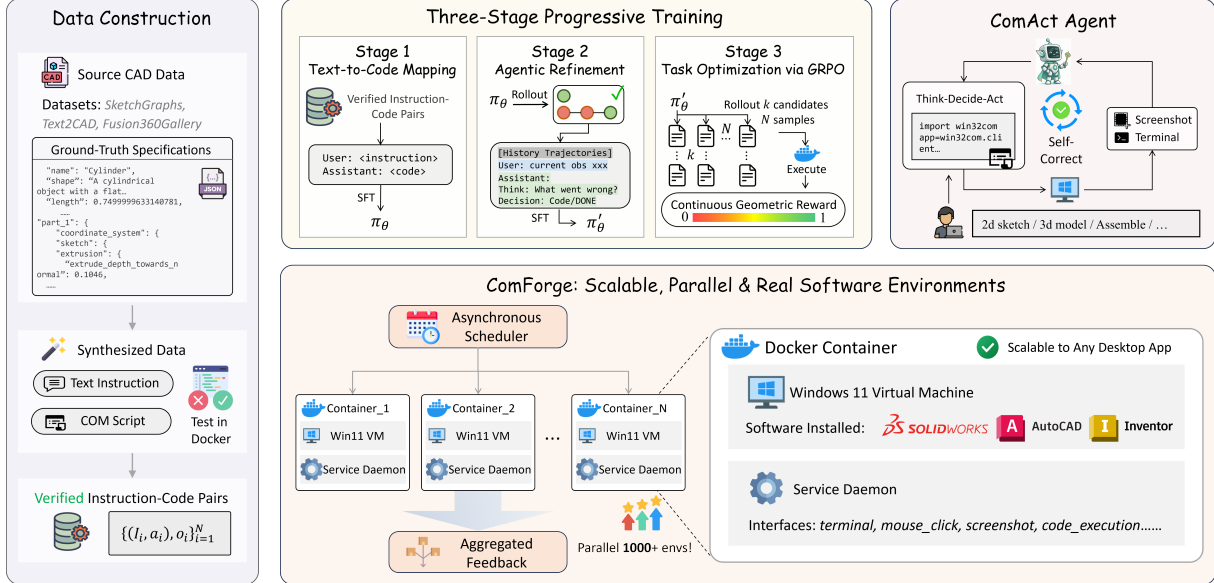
Data Construction

CAD

Source CAD Data

Datasets: SketchGraphs, Text2CAD, Fusion360Gallery

Ground-Truth Specifications

"name": "Cylinder",
"shape": "A cylindrical object with a flat…
"length": 0.7499999633140781,
….
"part_1": {
"coordinate_system": {
"sketch": {
"extrusion": {
"extrude_depth_towards_normal": 0.1046,
….

JSON

Synthesized Data

Text Instruction

COM Script

Test in Docker

Verified Instruction-Code Pairs

$\{(I_i, a_i), o_i\}_{i=1}^N$

Three-Stage Progressive Training

Stage 1
Text-to-Code Mapping

Verified Instruction-Code Pairs

User: <instruction>
Assistant: <code>

SFT

$\pi_\theta$

Stage 2
Agentic Refinement

$\pi_\theta$

Rollout

[History Trajectories]
User: current obs xxx
Assistant:
Think: What went wrong?
Decision: Code/DONE

SFT

$\pi'_\theta$

Stage 3
Task Optimization via GRPO

$\pi'_\theta$

Rollout $k$ candidates
$N$ samples

$k$

$N$

Execute

Continuous Geometric Reward

0

1

ComAct Agent

Think-Decide-Act

import win32com
app=win32com.client…

Self-Correct

Screenshot

Terminal

2d sketch / 3d model / Assemble / …

ComForge: Scalable, Parallel & Real Software Environments

Asynchronous Scheduler

Container_1
Win11 VM
Service Daemon

Container_2
Win11 VM
Service Daemon

…

Container_N
Win11 VM
Service Daemon

Aggregated Feedback

Parallel 1000+ envs!

Docker Container

Scalable to Any Desktop App

Windows 11 Virtual Machine

Software Installed:

SOLIDWORKS

AutoCAD

Inventor

Service Daemon

Interfaces: terminal, mouse_click, screenshot, code_execution……